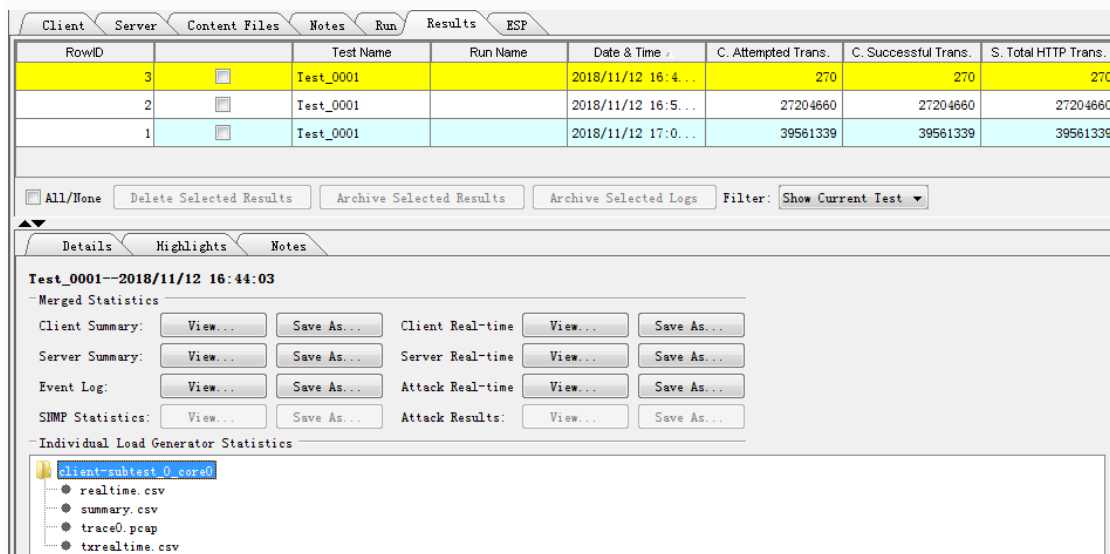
Client | Server | Content Files | Notes | Run | Results | ESP

| RowID | | Test Name | Run Name | Date & Time | C. Attempted Trans. | C. Successful Trans. | S. Total HTTP Trans. |
|---|---|---|---|---|---|---|---|
| 3 | ☐ | Test_0001 | | 2018/11/12 16:4... | 270 | 270 | 270 |
| 2 | ☐ | Test_0001 | | 2018/11/12 16:5... | 27204660 | 27204660 | 27204660 |
| 1 | ☐ | Test_0001 | | 2018/11/12 17:0... | 39561339 | 39561339 | 39561339 |

All/None | Delete Selected Results | Archive Selected Results | Archive Selected Logs | Filter: Show Current Test

Details | Highlights | Notes

Test_0001--2018/11/12 16:44:03

Merged Statistics

Client Summary: View... Save As... Client Real-time View... Save As...

Server Summary: View... Save As... Server Real-time View... Save As...

Event Log: View... Save As... Attack Real-time View... Save As...

SNMP Statistics: View... Save As... Attack Results: View... Save As...

Individual Load Generator Statistics

client-subtest_0_core0

realtime.csv

summary.csv

trace0.pcap

txrealtime.csv